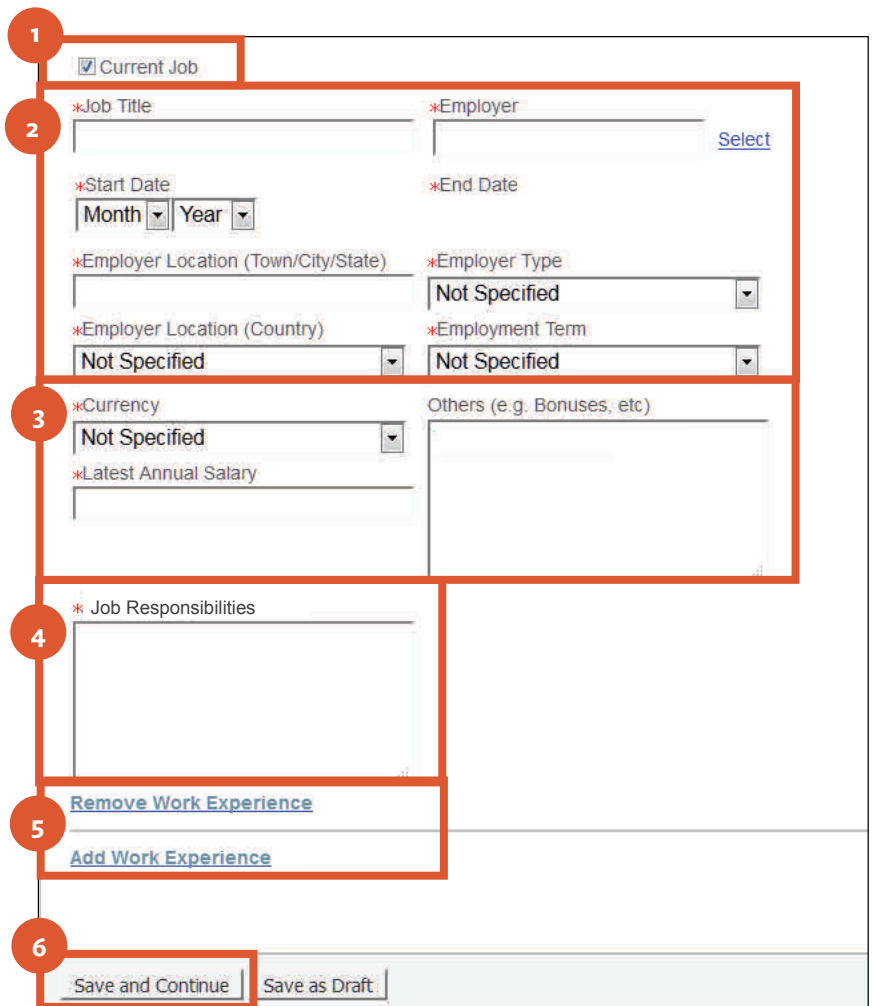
1

Current Job

2

*Job Title

*Employer

Select

*Start Date

Month Year

*End Date

*Employer Location (Town/City/State)

*Employer Type

Not Specified

*Employer Location (Country)

Not Specified

*Employment Term

Not Specified

3

*Currency

Not Specified

Others (e.g. Bonuses, etc)

*Latest Annual Salary

4

* Job Responsibilities

5

Remove Work Experience

Add Work Experience

6

Save and Continue

Save as Draft